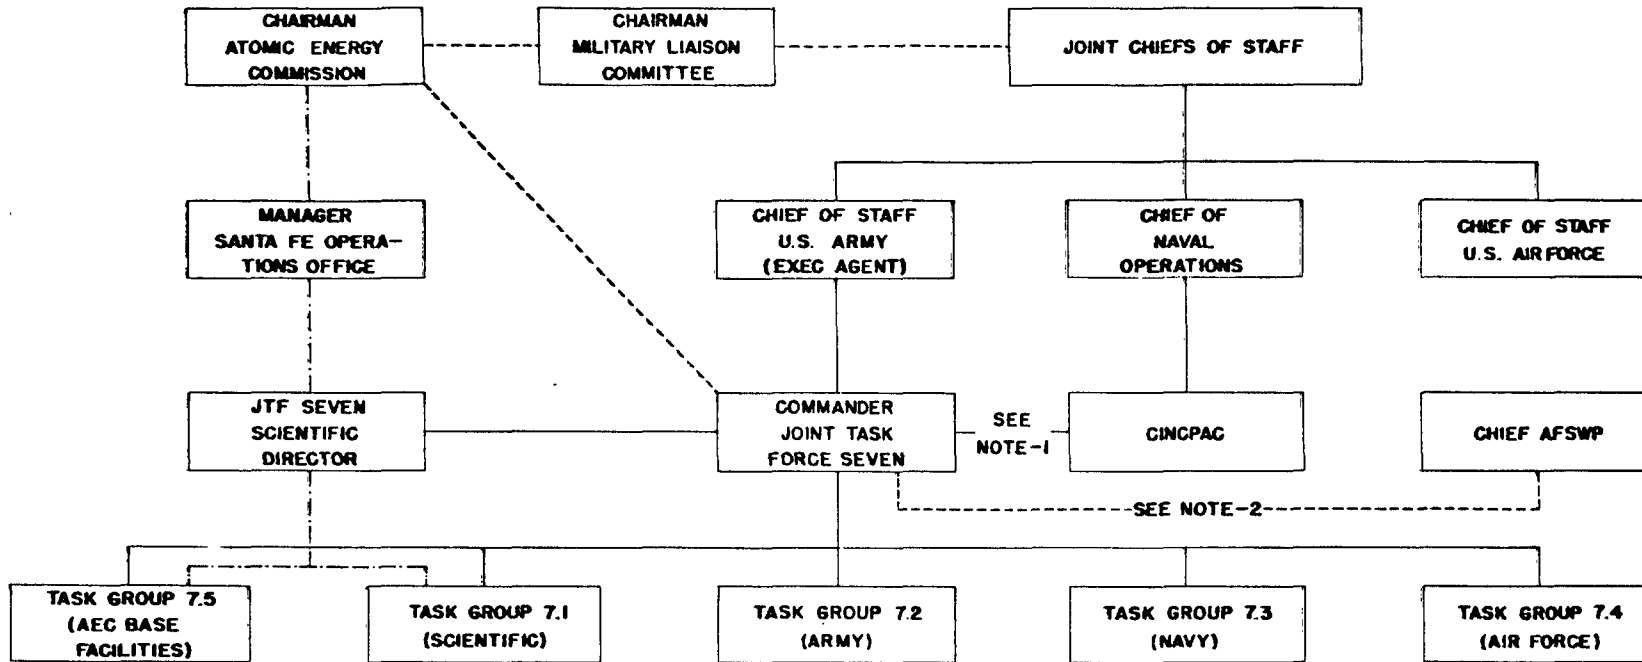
CHAIRMAN
ATOMIC ENERGY
COMMISSION

CHAIRMAN
MILITARY LIAISON
COMMITTEE

JOINT CHIEFS OF STAFF

MANAGER
SANTA FE OPERATIONS OFFICE

CHIEF OF STAFF
U.S. ARMY
(EXEC AGENT)

CHIEF OF
NAVAL
OPERATIONS

CHIEF OF STAFF
U.S. AIR FORCE

JTF SEVEN
SCIENTIFIC
DIRECTOR

COMMANDER
JOINT TASK
FORCE SEVEN

SEE
NOTE-1

CINCPAC

CHIEF AFSWP

SEE NOTE-2

TASK GROUP 7.5
(AEC BASE
FACILITIES)

TASK GROUP 7.1
(SCIENTIFIC)

TASK GROUP 7.2
(ARMY)

TASK GROUP 7.3
(NAVY)

TASK GROUP 7.4
(AIR FORCE)